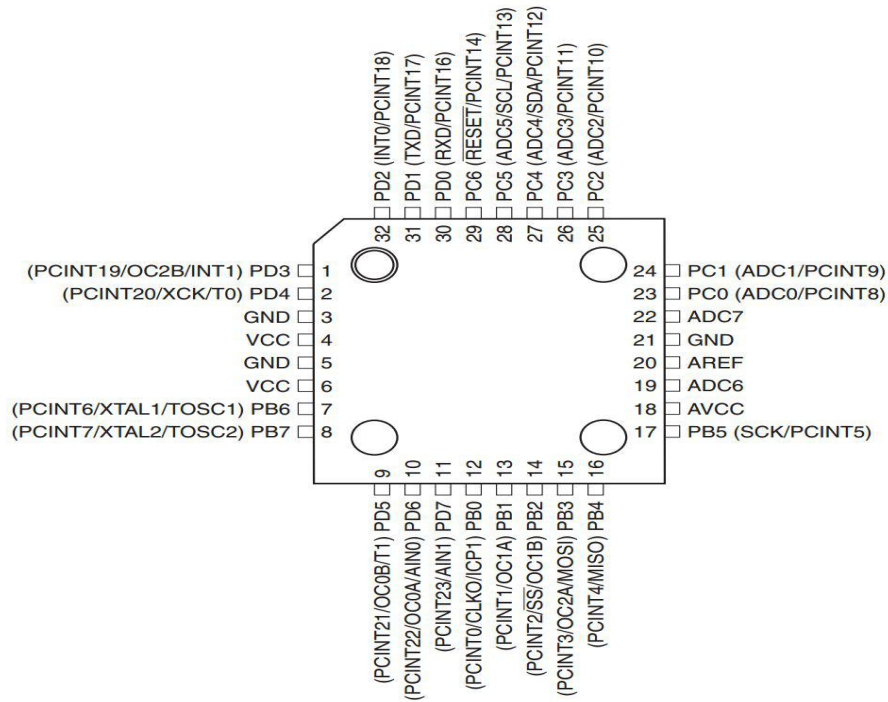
PD2 (INT0/PCINT18)
PD1 (TXD/PCINT17)
PD0 (RXD/PCINT16)
PC6 ($\overline{\text{RESET}}$/PCINT14)
PC5 (ADC5/SCL/PCINT13)
PC4 (ADC4/SDA/PCINT12)
PC3 (ADC3/PCINT11)
PC2 (ADC2/PCINT10)

32 31 30 29 28 27 26 25

(PCINT19/OC2B/INT1) PD3 1
(PCINT20/XCK/T0) PD4 2
GND 3
VCC 4
GND 5
VCC 6
(PCINT6/XTAL1/TOSC1) PB6 7
(PCINT7/XTAL2/TOSC2) PB7 8

24 PC1 (ADC1/PCINT9)
23 PC0 (ADC0/PCINT8)
22 ADC7
21 GND
20 AREF
19 ADC6
18 AVCC
17 PB5 (SCK/PCINT5)

9 10 11 12 13 14 15 16

(PCINT21/OC0B/T1) PD5
(PCINT22/OC0A/AIN0) PD6
(PCINT23/AIN1) PD7
(PCINT0/CLKO/ICP1) PB0
(PCINT1/OC1A) PB1
(PCINT2/$\overline{\text{SS}}$/OC1B) PB2
(PCINT3/OC2A/MOSI) PB3
(PCINT4/MISO) PB4